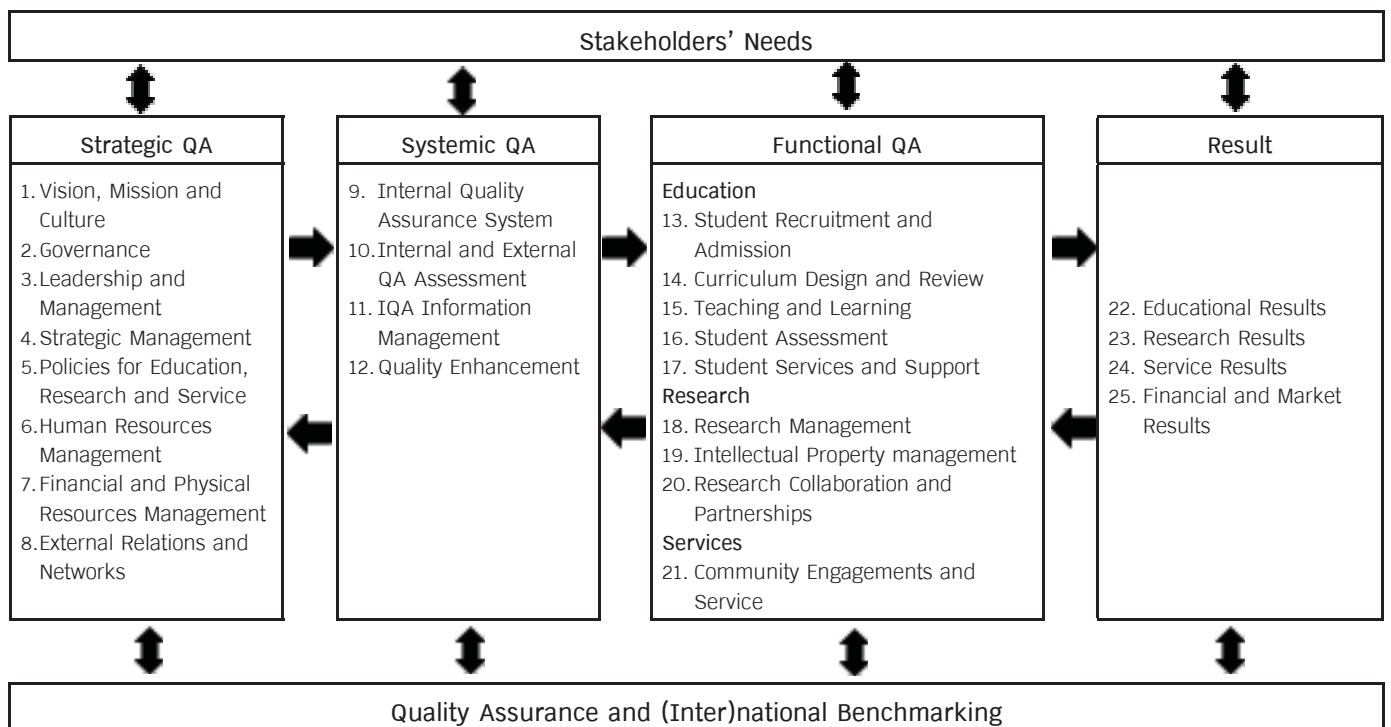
Stakeholders' Needs

Strategic QA

1. Vision, Mission and Culture
2. Governance
3. Leadership and Management
4. Strategic Management
5. Policies for Education, Research and Service
6. Human Resources Management
7. Financial and Physical Resources Management
8. External Relations and Networks

Systemic QA

9. Internal Quality Assurance System
10. Internal and External QA Assessment
11. IQA Information Management
12. Quality Enhancement

Functional QA

Education
13. Student Recruitment and Admission
14. Curriculum Design and Review
15. Teaching and Learning
16. Student Assessment
17. Student Services and Support
Research
18. Research Management
19. Intellectual Property management
20. Research Collaboration and Partnerships
Services
21. Community Engagements and Service

Result

22. Educational Results
23. Research Results
24. Service Results
25. Financial and Market Results

Quality Assurance and (Inter)national Benchmarking